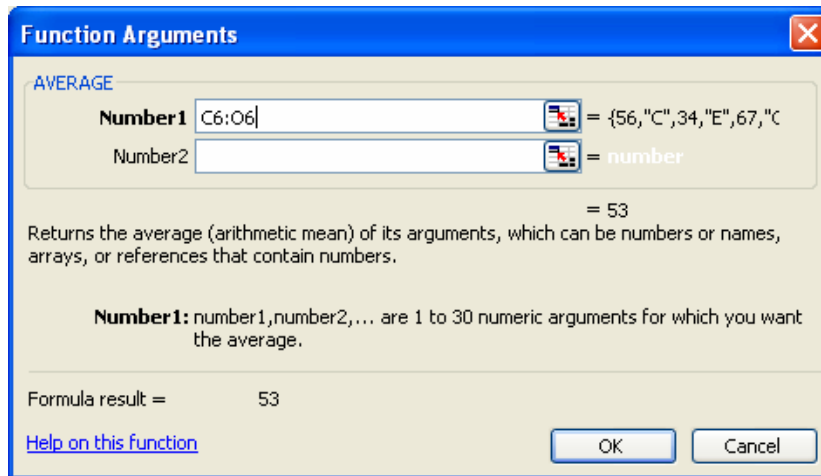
Function Arguments

AVERAGE

Number1 C6:O6 = {56,"C",34,"E",67,"C

Number2 = number

= 53

Returns the average (arithmetic mean) of its arguments, which can be numbers or names, arrays, or references that contain numbers.

Number1: number1,number2,... are 1 to 30 numeric arguments for which you want the average.

Formula result = 53

Help on this function

OK

Cancel